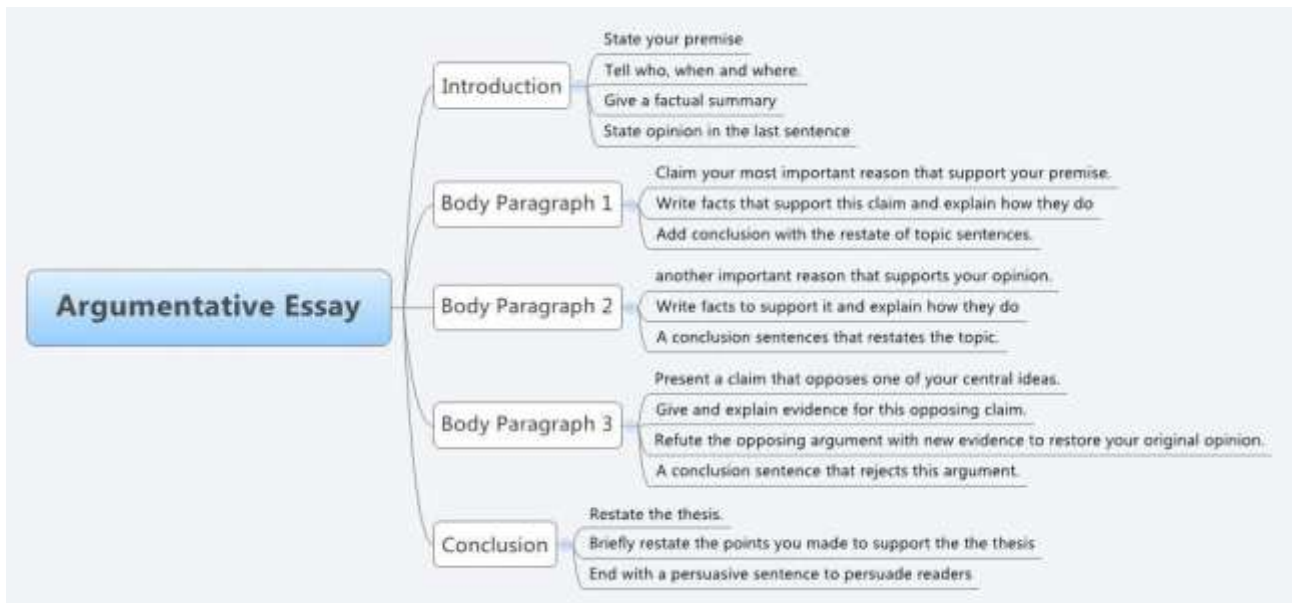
Argumentative Essay

Introduction
State your premise
Tell who, when and where.
Give a factual summary
State opinion in the last sentence

Body Paragraph 1
Claim your most important reason that support your premise.
Write facts that support this claim and explain how they do
Add conclusion with the restate of topic sentences.

Body Paragraph 2
another important reason that supports your opinion.
Write facts to support it and explain how they do
A conclusion sentences that restates the topic.

Body Paragraph 3
Present a claim that opposes one of your central ideas.
Give and explain evidence for this opposing claim.
Refute the opposing argument with new evidence to restore your original opinion.
A conclusion sentence that rejects this argument.

Conclusion
Restate the thesis.
Briefly restate the points you made to support the the thesis
End with a persuasive sentence to persuade readers